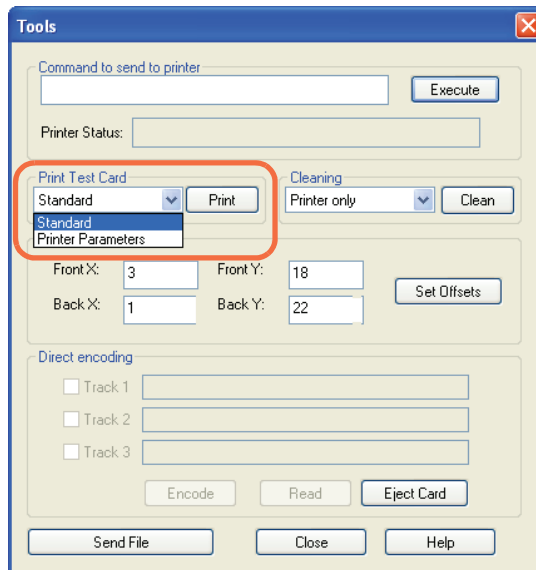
Tools

Command to send to printer

Execute

Printer Status:

Print Test Card

Standard

Print

Standard
Printer Parameters

Cleaning

Printer only

Clean

Front X: 3

Front Y: 18

Back X: 1

Back Y: 22

Set Offsets

Direct encoding

Track 1

Track 2

Track 3

Encode

Read

Eject Card

Send File

Close

Help